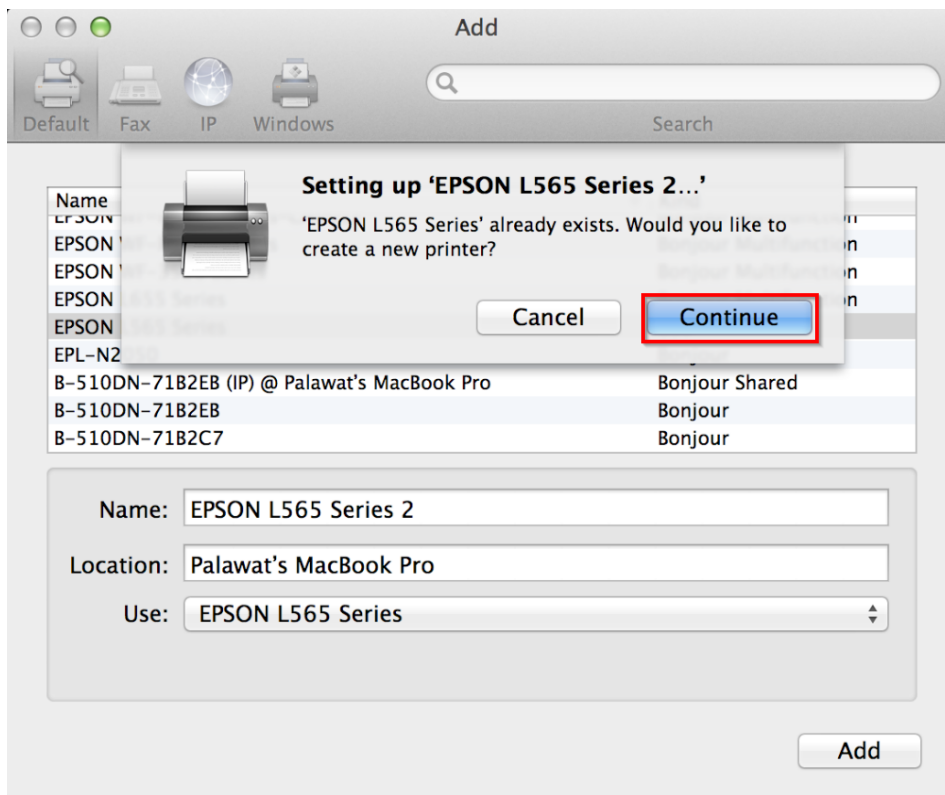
Add

Default Fax IP Windows

Search

Setting up 'EPSON L565 Series 2...'

'EPSON L565 Series' already exists. Would you like to create a new printer?

Cancel

Continue

| Name | |
|---|---|
| EPSON | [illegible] |
| EPSON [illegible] | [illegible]n |
| EPSON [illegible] | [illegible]n |
| EPSON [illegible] | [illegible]n |
| EPSON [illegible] | |
| EPL-N2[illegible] | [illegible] |
| B-510DN-71B2EB (IP) @ Palawat's MacBook Pro | Bonjour Shared |
| B-510DN-71B2EB | Bonjour |
| B-510DN-71B2C7 | Bonjour |

Name: EPSON L565 Series 2

Location: Palawat's MacBook Pro

Use: EPSON L565 Series

Add